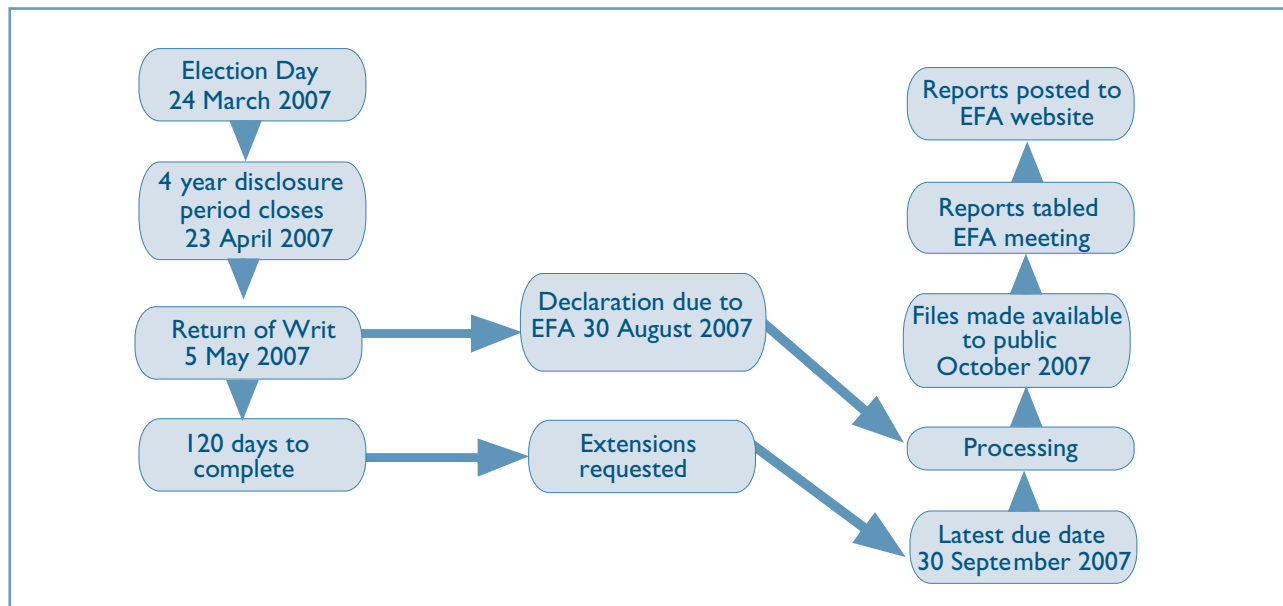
Election Day
24 March 2007

4 year disclosure period closes
23 April 2007

Return of Writ
5 May 2007

120 days to complete

Declaration due to EFA 30 August 2007

Extensions requested

Reports posted to EFA website

Reports tabled EFA meeting

Files made available to public
October 2007

Processing

Latest due date
30 September 2007